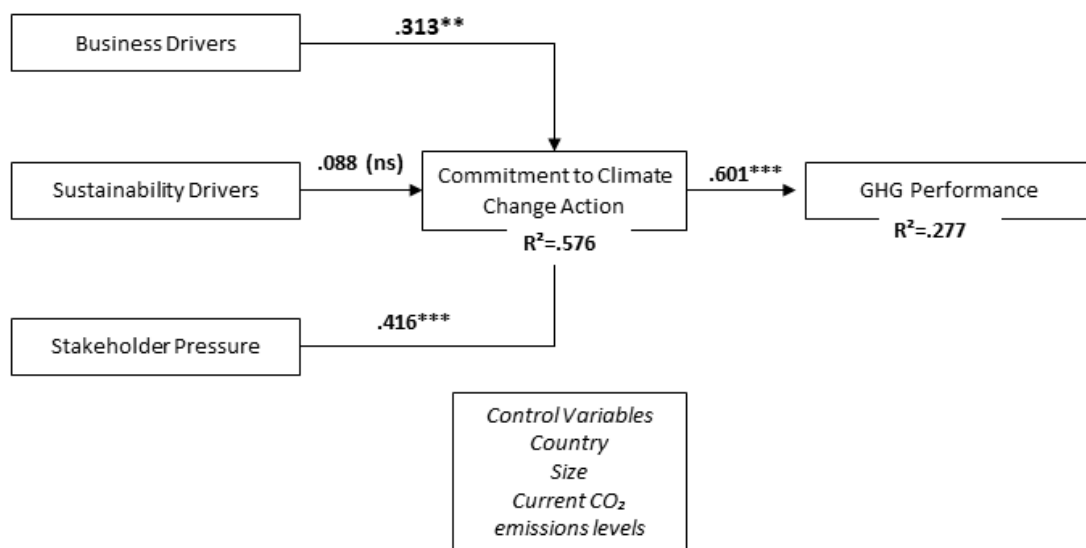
Business Drivers

.313**

Sustainability Drivers

.088 (ns)

Commitment to Climate Change Action

$R^2$=.576

.601***

GHG Performance

$R^2$=.277

Stakeholder Pressure

.416***

Control Variables
Country
Size
Current $CO_2$ emissions levels